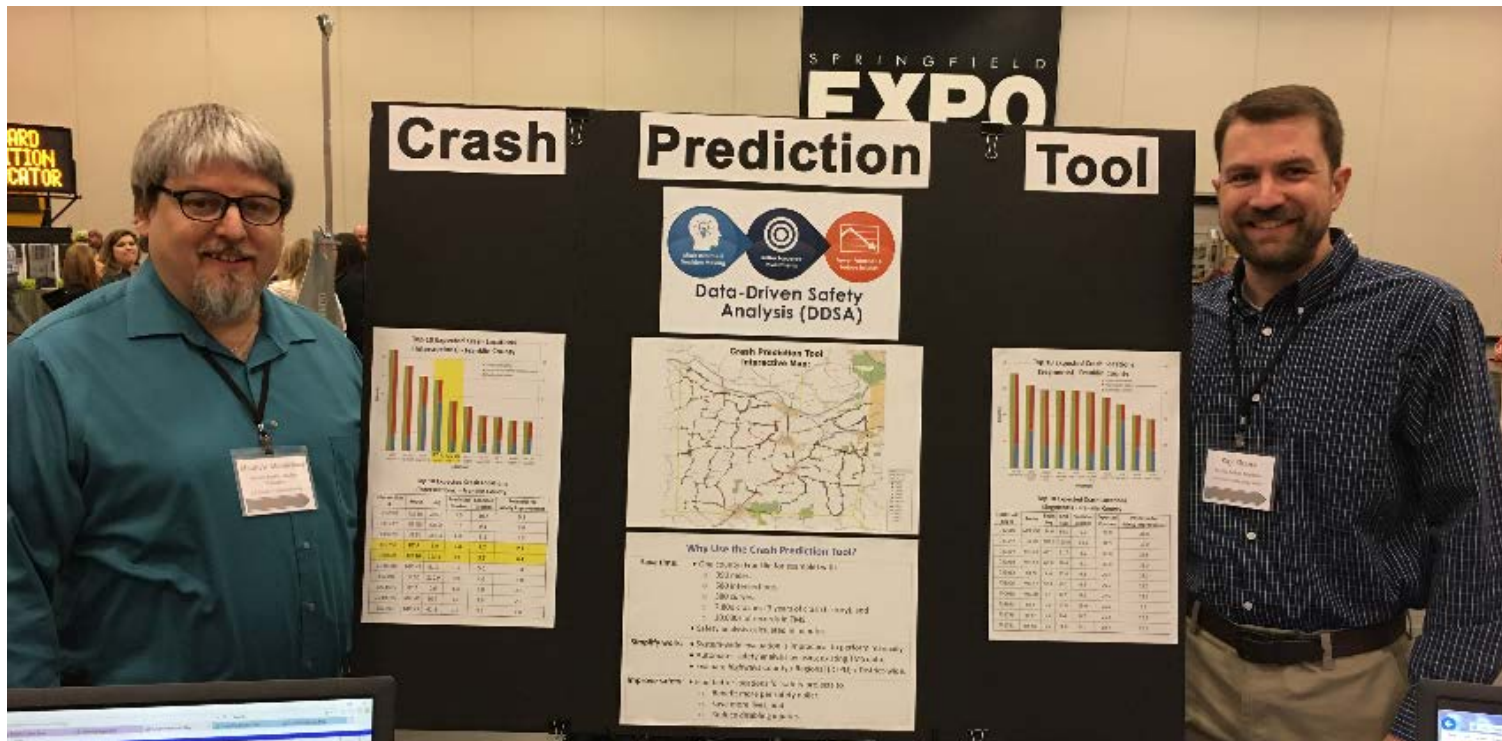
SPRINGFIELD
EXPO

ARD
ATION
CATOR

Crash

Prediction

Tool

Data-Driven Safety Analysis (DDSA)

Crash Prediction Tool
Interactive Map

Why Use the Crash Prediction Tool?

Save time: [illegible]
Simplify work: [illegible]
Improve safety: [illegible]

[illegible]

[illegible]